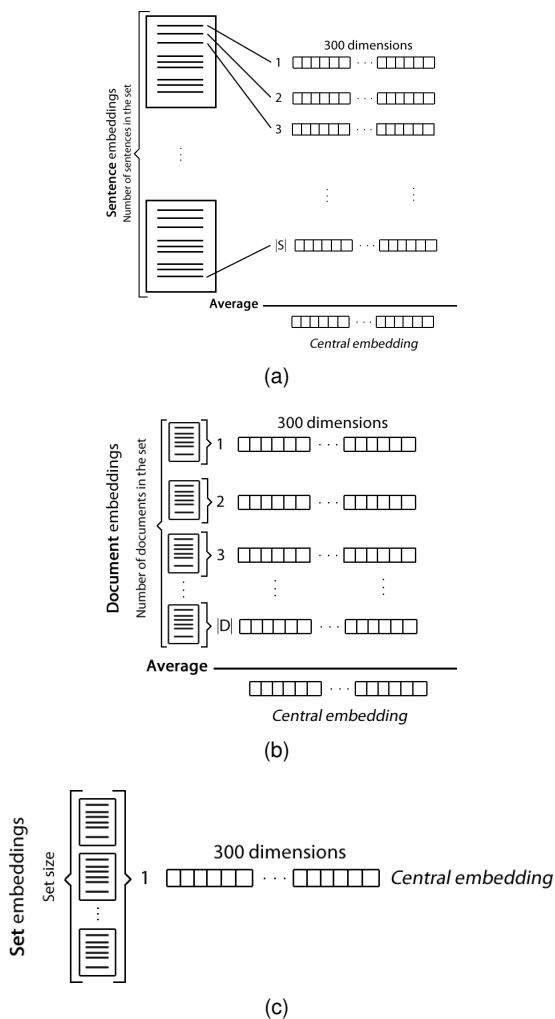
Sentence embeddings
Number of sentences in the set

300 dimensions

1

2

3

|S|

Average

Central embedding

(a)

Document embeddings
Number of documents in the set

300 dimensions

1

2

3

|D|

Average

Central embedding

(b)

Set embeddings
Set size

1

300 dimensions

Central embedding

(c)